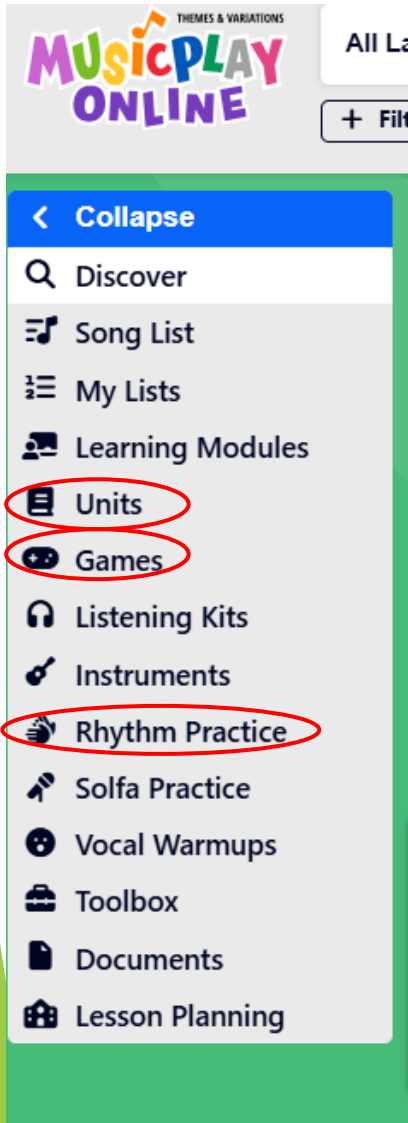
THEMES & VARIATIONS
MUSICPLAY ONLINE

All La

+ Filt

Collapse
Discover
Song List
My Lists
Learning Modules
Units
Games
Listening Kits
Instruments
Rhythm Practice
Solfa Practice
Vocal Warmups
Toolbox
Documents
Lesson Planning